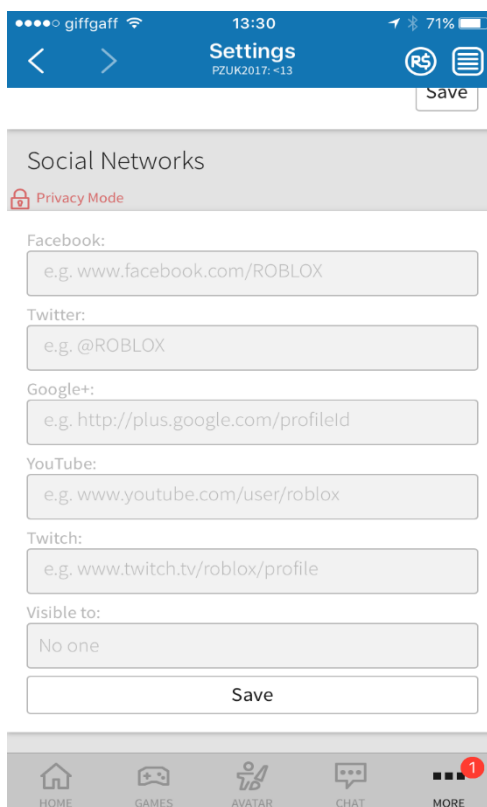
●●●●○ giffgaff 13:30 71%

Settings
PZUK2017: <13

Save

Social Networks

Privacy Mode

Facebook:

e.g. www.facebook.com/ROBLOX

Twitter:

e.g. @ROBLOX

Google+:

e.g. http://plus.google.com/profileId

YouTube:

e.g. www.youtube.com/user/roblox

Twitch:

e.g. www.twitch.tv/roblox/profile

Visible to:

No one

Save

HOME GAMES AVATAR CHAT 1 MORE